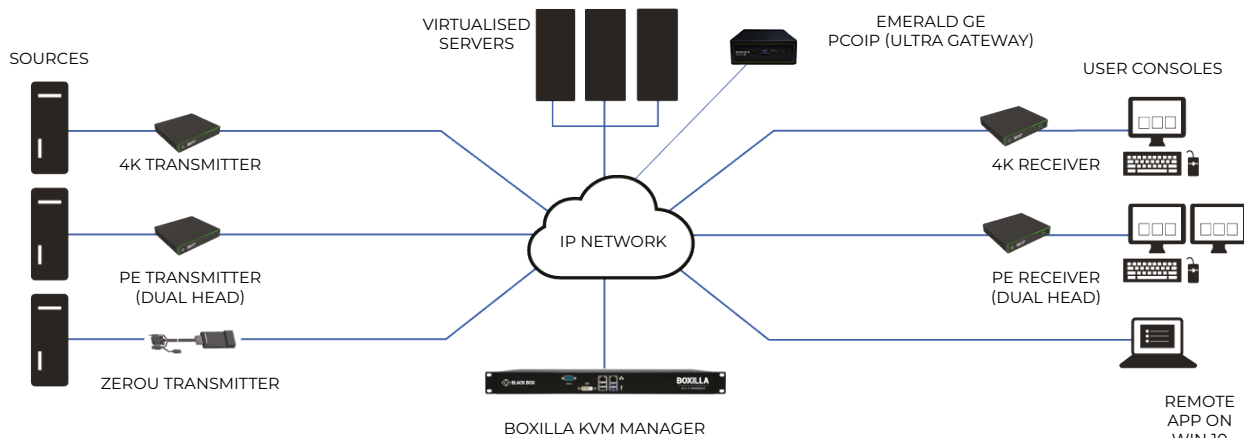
SOURCES

4K TRANSMITTER

PE TRANSMITTER (DUAL HEAD)

ZEROU TRANSMITTER

VIRTUALISED SERVERS

EMERALD GE PCOIP (ULTRA GATEWAY)

USER CONSOLES

4K RECEIVER

IP NETWORK

PE RECEIVER (DUAL HEAD)

BLACK BOX

BOXILLA

BOXILLA KVM MANAGER

REMOTE APP ON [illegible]